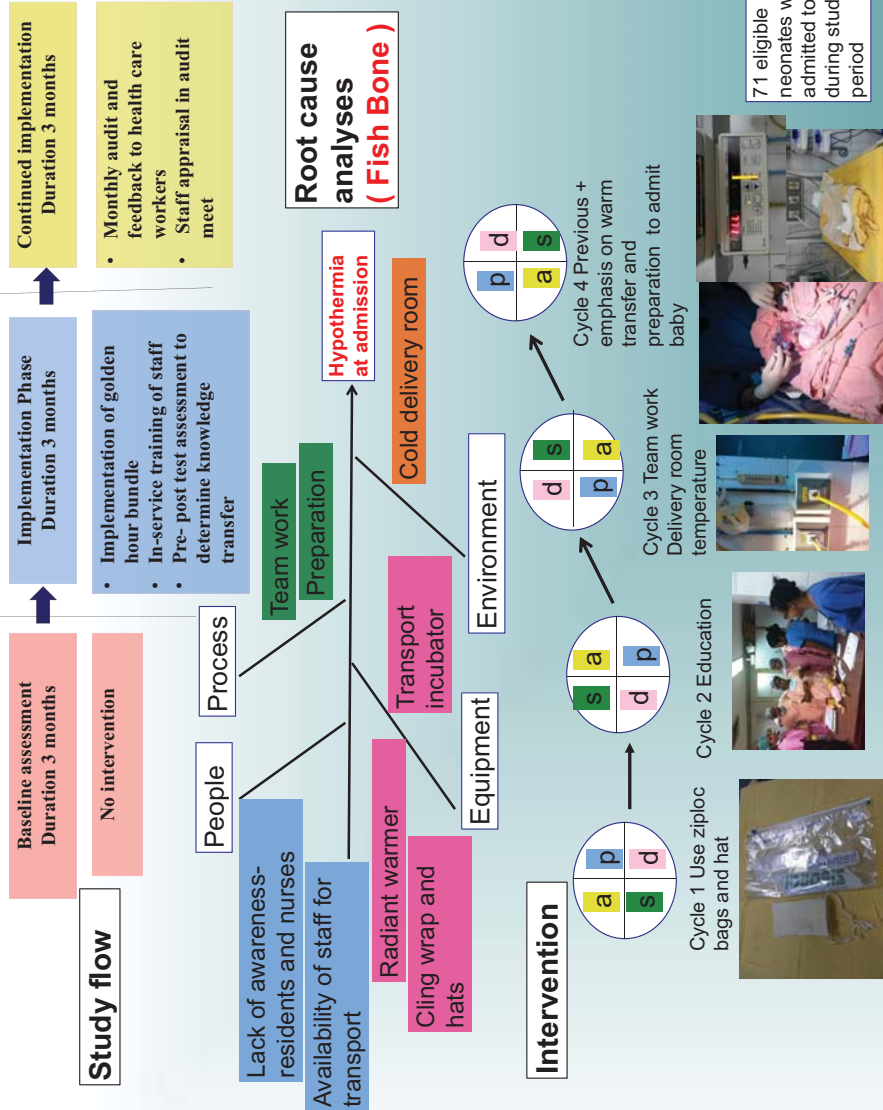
Study flow

Baseline assessment
Duration 3 months

No intervention

Implementation Phase
Duration 3 months

- Implementation of golden hour bundle
- In-service training of staff
- Pre- post test assessment to determine knowledge transfer

Continued implementation
Duration 3 months

- Monthly audit and feedback to health care workers
- Staff appraisal in audit meet

Root cause analyses
( Fish Bone )

People

Lack of awareness- residents and nurses

Availability of staff for transport

Process

Team work

Preparation

Equipment

Radiant warmer

Cling wrap and hats

Transport incubator

Environment

Cold delivery room

Hypothermia at admission

Intervention

p d a s

Cycle 1 Use ziploc bags and hat

a p s d

Cycle 2 Education

s a d p

Cycle 3 Team work Delivery room temperature

d s p a

Cycle 4 Previous + emphasis on warm transfer and preparation to admit baby

71 eligible neonates w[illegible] admitted to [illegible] during stud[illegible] period